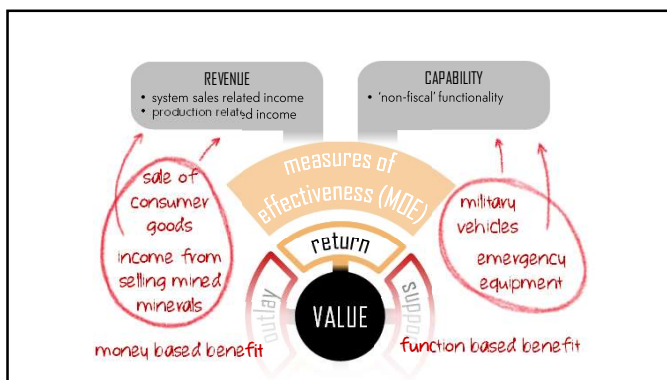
REVENUE
• system sales related income
• production related income

CAPABILITY
• 'non-fiscal' functionality

measures of effectiveness (MOE)

sale of consumer goods

income from selling mined minerals

military vehicles

emergency equipment

return

outlay

VALUE

support

money based benefit

function based benefit